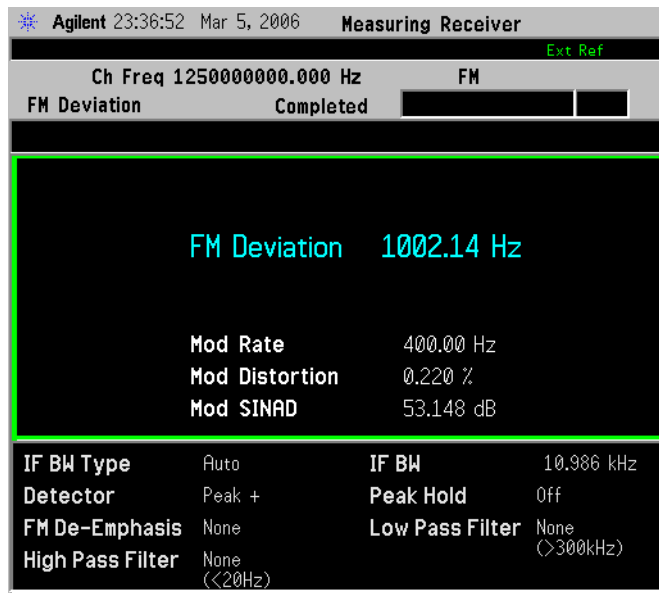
Agilent 23:36:52 Mar 5, 2006 Measuring Receiver

Ext Ref

Ch Freq 1250000000.000 Hz FM

FM Deviation Completed

FM Deviation 1002.14 Hz

Mod Rate 400.00 Hz

Mod Distortion 0.220 %

Mod SINAD 53.148 dB

| | | | |
|---|---|---|---|
| IF BW Type | Auto | IF BW | 10.986 kHz |
| Detector | Peak + | Peak Hold | Off |
| FM De-Emphasis | None | Low Pass Filter | None (>300kHz) |
| High Pass Filter | None (<20Hz) | | |